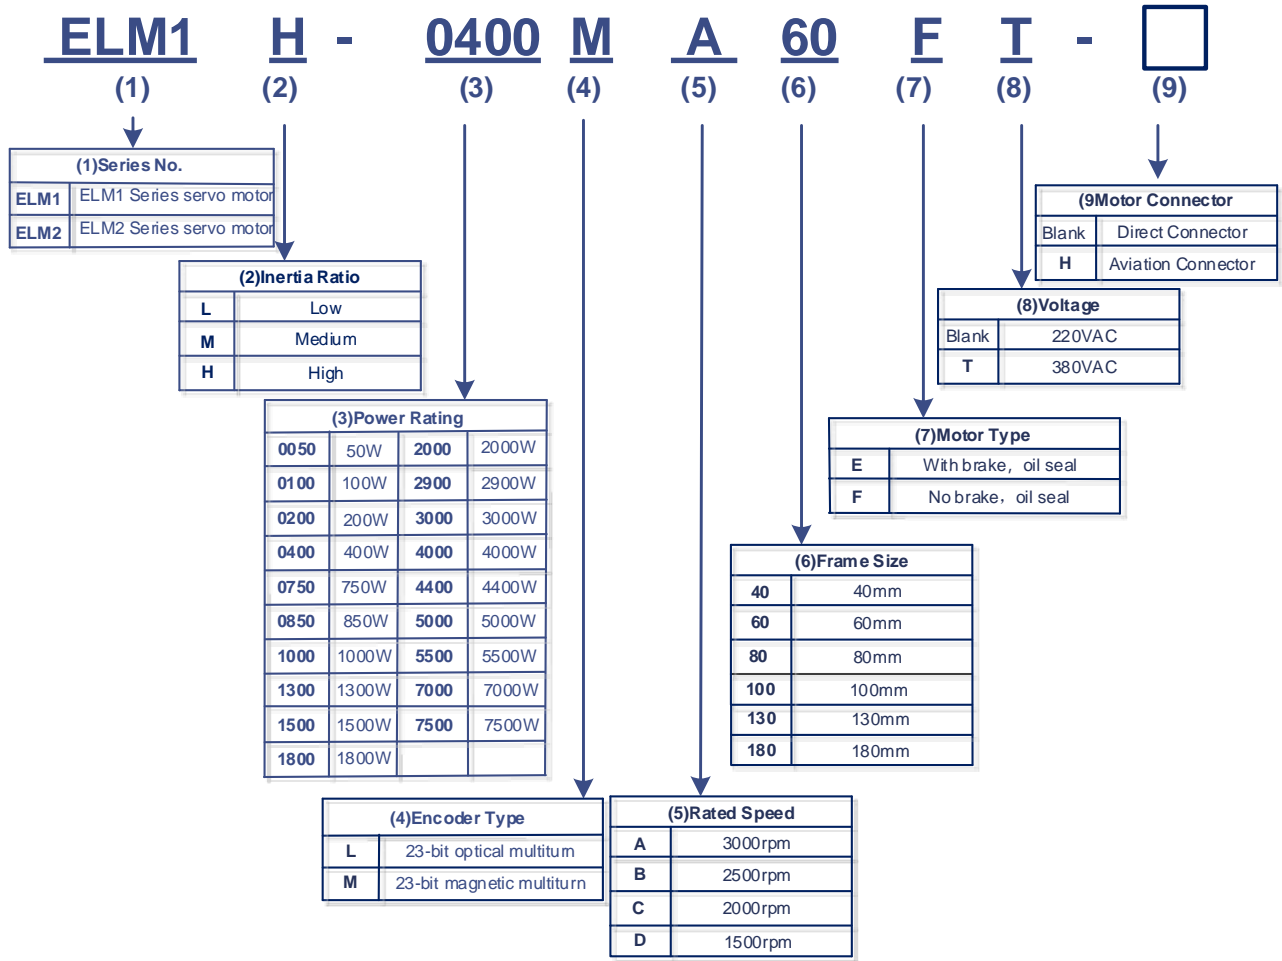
ELM1 H - 0400 M A 60 F T - 
(1) (2) (3) (4) (5) (6) (7) (8) (9)

| (1)Series No. | |
|---|---|
| ELM1 | ELM1 Series servo motor |
| ELM2 | ELM2 Series servo motor |

| (2)Inertia Ratio | |
|---|---|
| L | Low |
| M | Medium |
| H | High |

| (3)Power Rating | | | |
|---|---|---|---|
| 0050 | 50W | 2000 | 2000W |
| 0100 | 100W | 2900 | 2900W |
| 0200 | 200W | 3000 | 3000W |
| 0400 | 400W | 4000 | 4000W |
| 0750 | 750W | 4400 | 4400W |
| 0850 | 850W | 5000 | 5000W |
| 1000 | 1000W | 5500 | 5500W |
| 1300 | 1300W | 7000 | 7000W |
| 1500 | 1500W | 7500 | 7500W |
| 1800 | 1800W | | |

| (4)Encoder Type | |
|---|---|
| L | 23-bit optical multitum |
| M | 23-bit magnetic multiturn |

| (5)Rated Speed | |
|---|---|
| A | 3000rpm |
| B | 2500rpm |
| C | 2000rpm |
| D | 1500rpm |

| (6)Frame Size | |
|---|---|
| 40 | 40mm |
| 60 | 60mm |
| 80 | 80mm |
| 100 | 100mm |
| 130 | 130mm |
| 180 | 180mm |

| (7)Motor Type | |
|---|---|
| E | With brake，oil seal |
| F | No brake，oil seal |

| (8)Voltage | |
|---|---|
| Blank | 220VAC |
| T | 380VAC |

| (9Motor Connector | |
|---|---|
| Blank | Direct Connector |
| H | Aviation Connector |